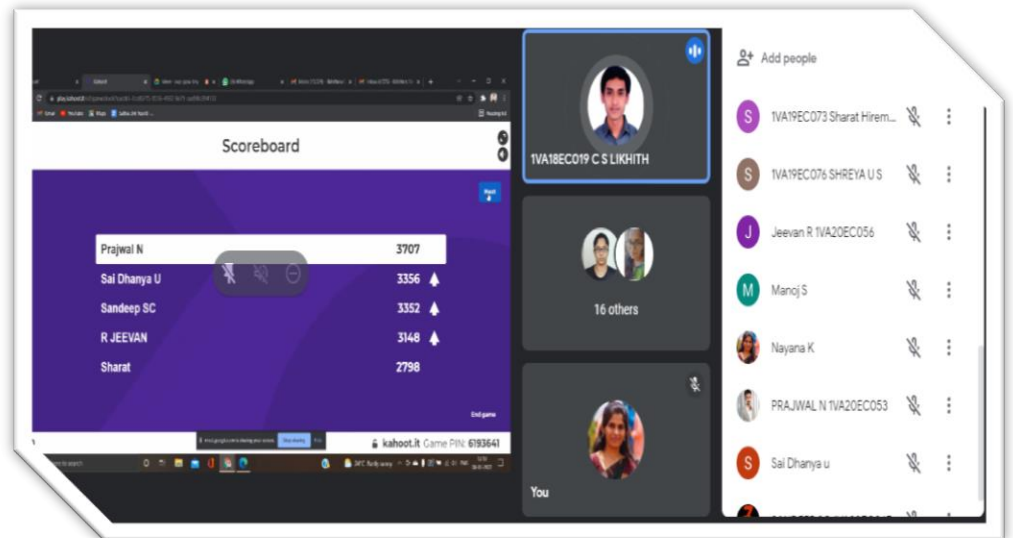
Scoreboard

Next

| Prajwal N | 3707 |
|---|---|
| Sai Dhanya U | 3356 |
| Sandeep SC | 3352 |
| R JEEVAN | 3148 |
| Sharat | 2798 |

End game

kahoot.it Game PIN: 6193641

1VA18EC019 C S LIKHITH

16 others

You

Add people

1VA19EC073 Sharat Hirem...

1VA19EC076 SHREYA U S

Jeevan R 1VA20EC056

Manoj S

Nayana K

PRAJWAL N 1VA20EC053

Sai Dhanya u